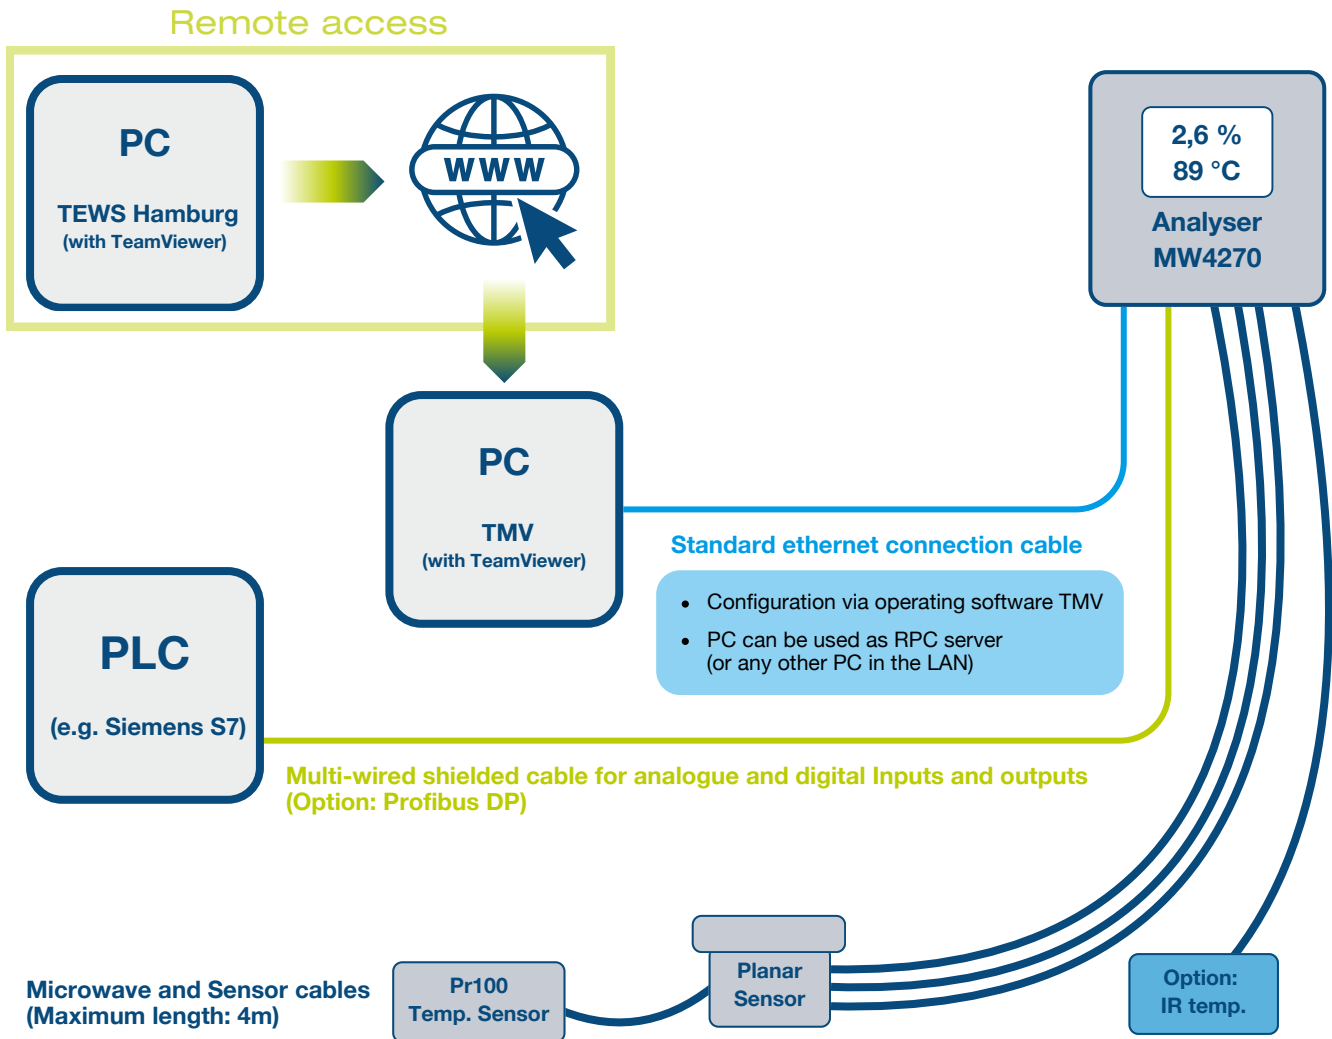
Remote access

PC

TEWS Hamburg
(with TeamViewer)

WWW

2,6 %
89 °C

Analyser
MW4270

PC

TMV
(with TeamViewer)

Standard ethernet connection cable

- Configuration via operating software TMV
- PC can be used as RPC server
(or any other PC in the LAN)

PLC

(e.g. Siemens S7)

Multi-wired shielded cable for analogue and digital Inputs and outputs
(Option: Profibus DP)

Microwave and Sensor cables
(Maximum length: 4m)

Pr100
Temp. Sensor

Planar
Sensor

Option:
IR temp.